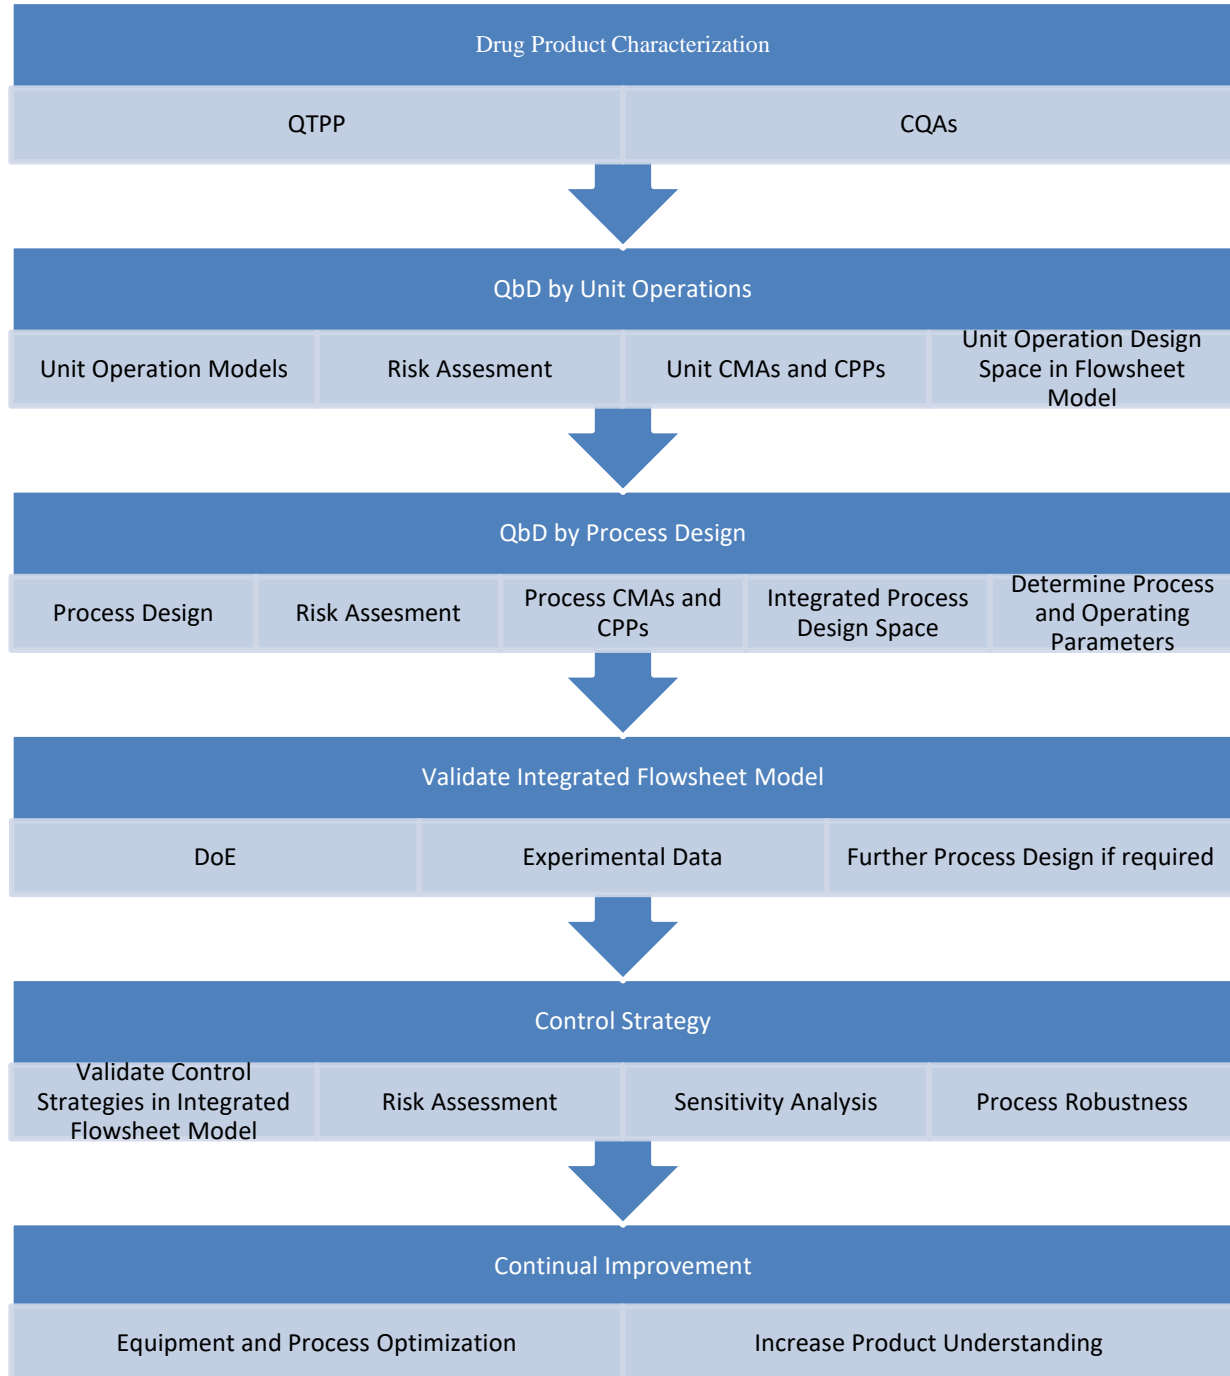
Drug Product Characterization

QTPP

CQAs

QbD by Unit Operations

Unit Operation Models

Risk Assesment

Unit CMAs and CPPs

Unit Operation Design Space in Flowsheet Model

QbD by Process Design

Process Design

Risk Assesment

Process CMAs and CPPs

Integrated Process Design Space

Determine Process and Operating Parameters

Validate Integrated Flowsheet Model

DoE

Experimental Data

Further Process Design if required

Control Strategy

Validate Control Strategies in Integrated Flowsheet Model

Risk Assessment

Sensitivity Analysis

Process Robustness

Continual Improvement

Equipment and Process Optimization

Increase Product Understanding